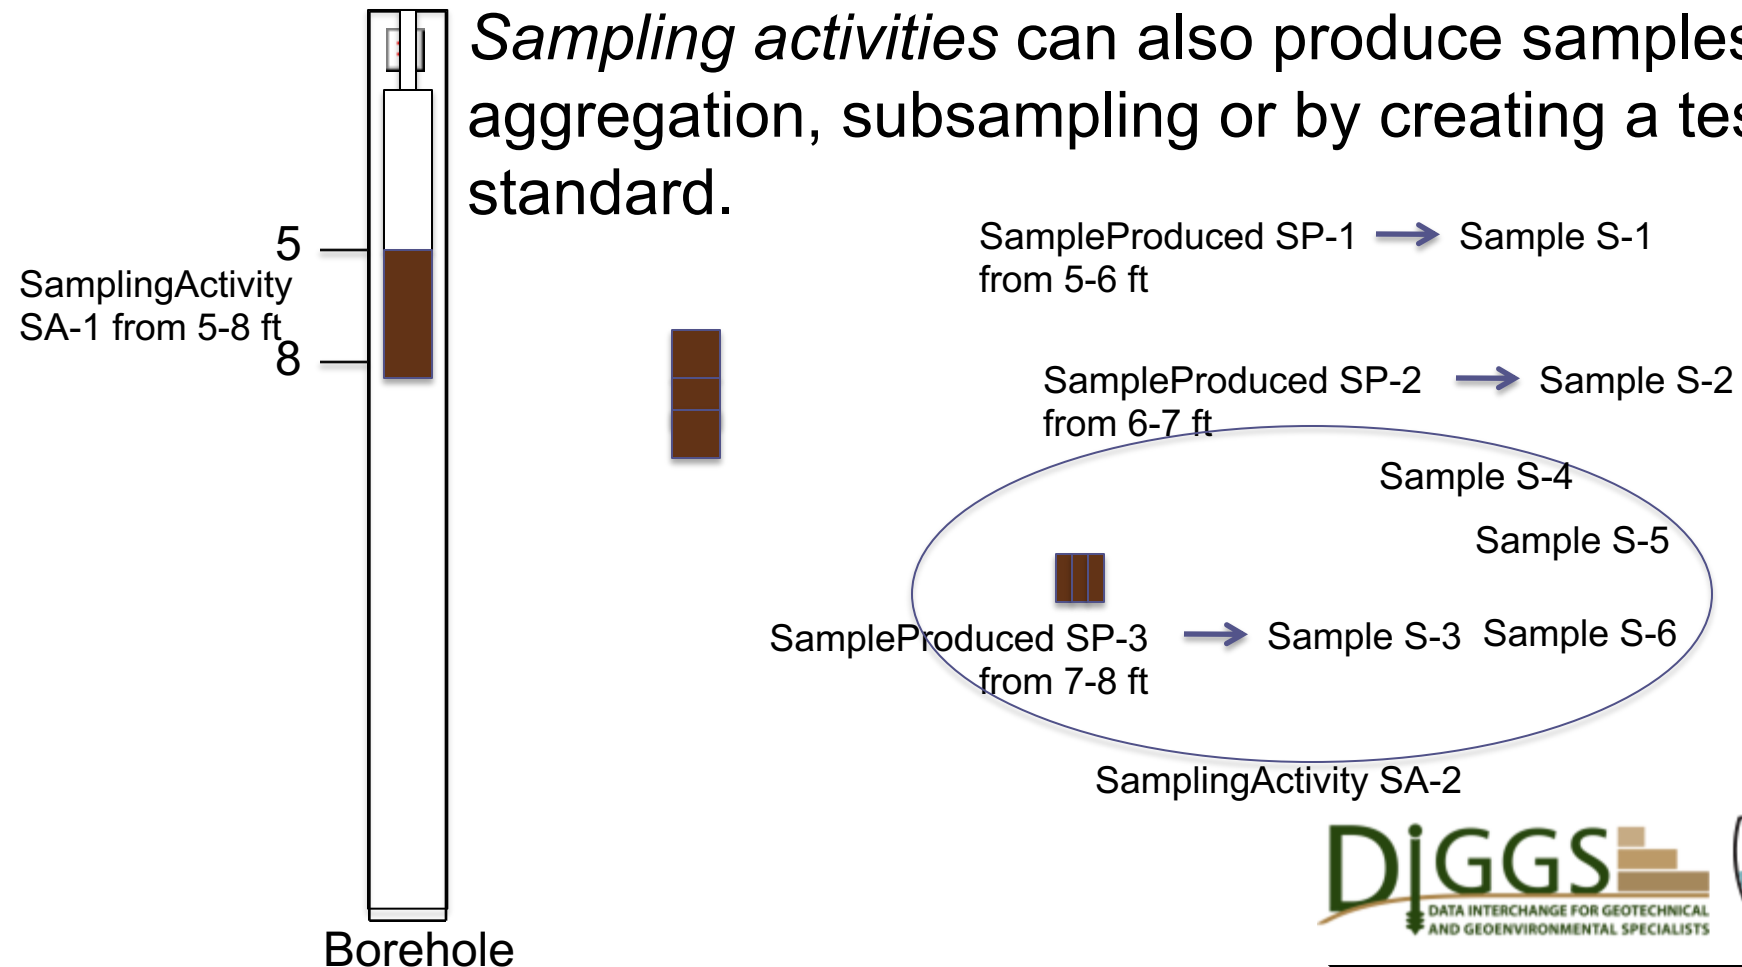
*Sampling activities* can also produce samples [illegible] aggregation, subsampling or by creating a tes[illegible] standard.

5

SamplingActivity SA-1 from 5-8 ft

8

Borehole

SampleProduced SP-1 from 5-6 ft → Sample S-1

SampleProduced SP-2 from 6-7 ft → Sample S-2

Sample S-4

Sample S-5

SampleProduced SP-3 from 7-8 ft → Sample S-3 Sample S-6

SamplingActivity SA-2

DIGGS
DATA INTERCHANGE FOR GEOTECHNICAL AND GEOENVIRONMENTAL SPECIALISTS